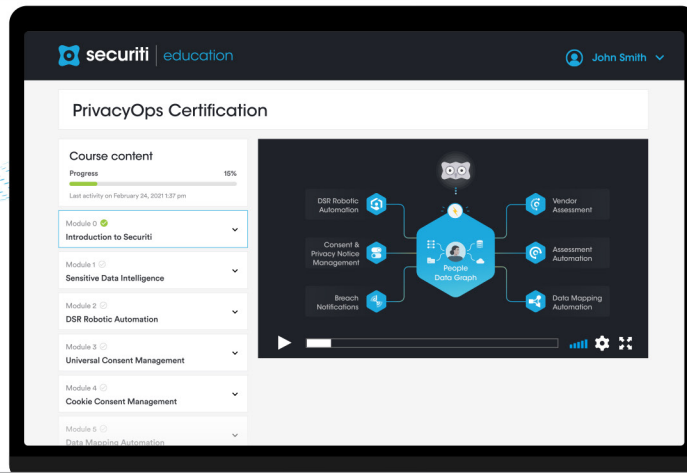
securiti | education

John Smith

PrivacyOps Certification

Course content

Progress 15%

Last activity on February 24, 2021 1:37 pm

Module 0
Introduction to Securiti

Module 1
Sensitive Data Intelligence

Module 2
DSR Robotic Automation

Module 3
Universal Consent Management

Module 4
Cookie Consent Management

Module 5
Data Mapping Automation

DSR Robotic Automation

Consent & Privacy Notice Management

Breach Notifications

People Data Graph

Vendor Assessment

Assessment Automation

Data Mapping Automation